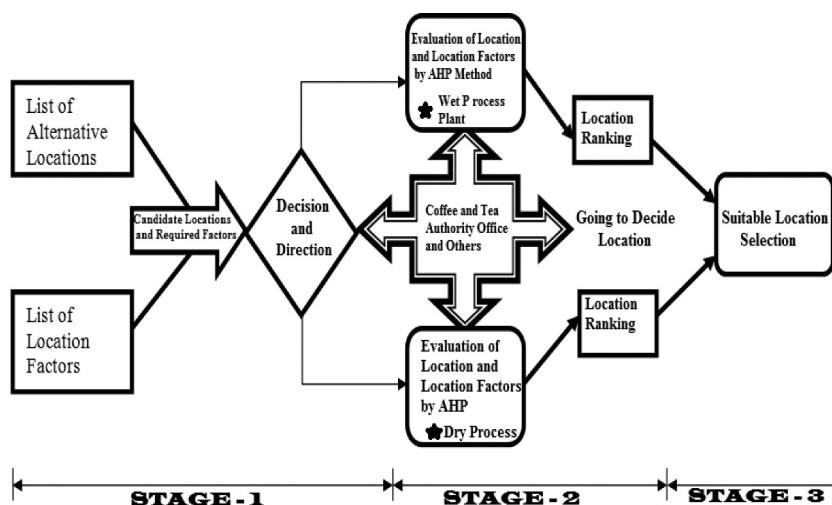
List of Alternative Locations

List of Location Factors

Candidate Locations and Required Factors

Decision and Direction

Evaluation of Location and Location Factors by AHP Method

Wet P rocess Plant

Coffee and Tea Authority Office and Others

Going to Decide Location

Evaluation of Location and Location Factors by AHP

Dry Process

Location Ranking

Location Ranking

Suitable Location Selection

STAGE - 1

STAGE - 2

STAGE - 3